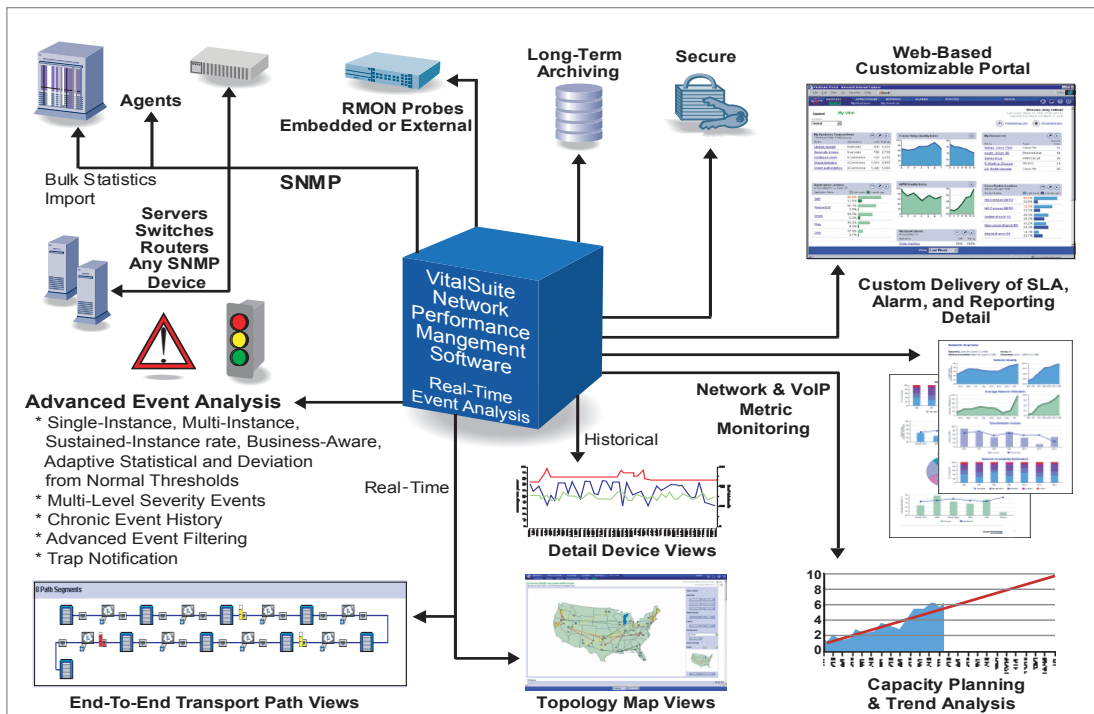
Agents

RMON Probes Embedded or External

Long-Term Archiving

Secure

Web-Based Customizable Portal

Bulk Statistics Import

SNMP

Servers Switches Routers Any SNMP Device

VitalSuite Network Performance Mangement Software

Real-Time Event Analysis

Custom Delivery of SLA, Alarm, and Reporting Detail

Network & VoIP Metric Monitoring

Advanced Event Analysis
* Single-Instance, Multi-Instance, Sustained-Instance rate, Business-Aware, Adaptive Statistical and Deviation from Normal Thresholds
* Multi-Level Severity Events
* Chronic Event History
* Advanced Event Filtering
* Trap Notification

Historical

Real-Time

Detail Device Views

8 Path Segments

End-To-End Transport Path Views

Topology Map Views

10
8
6
4
2
0

Capacity Planning & Trend Analysis